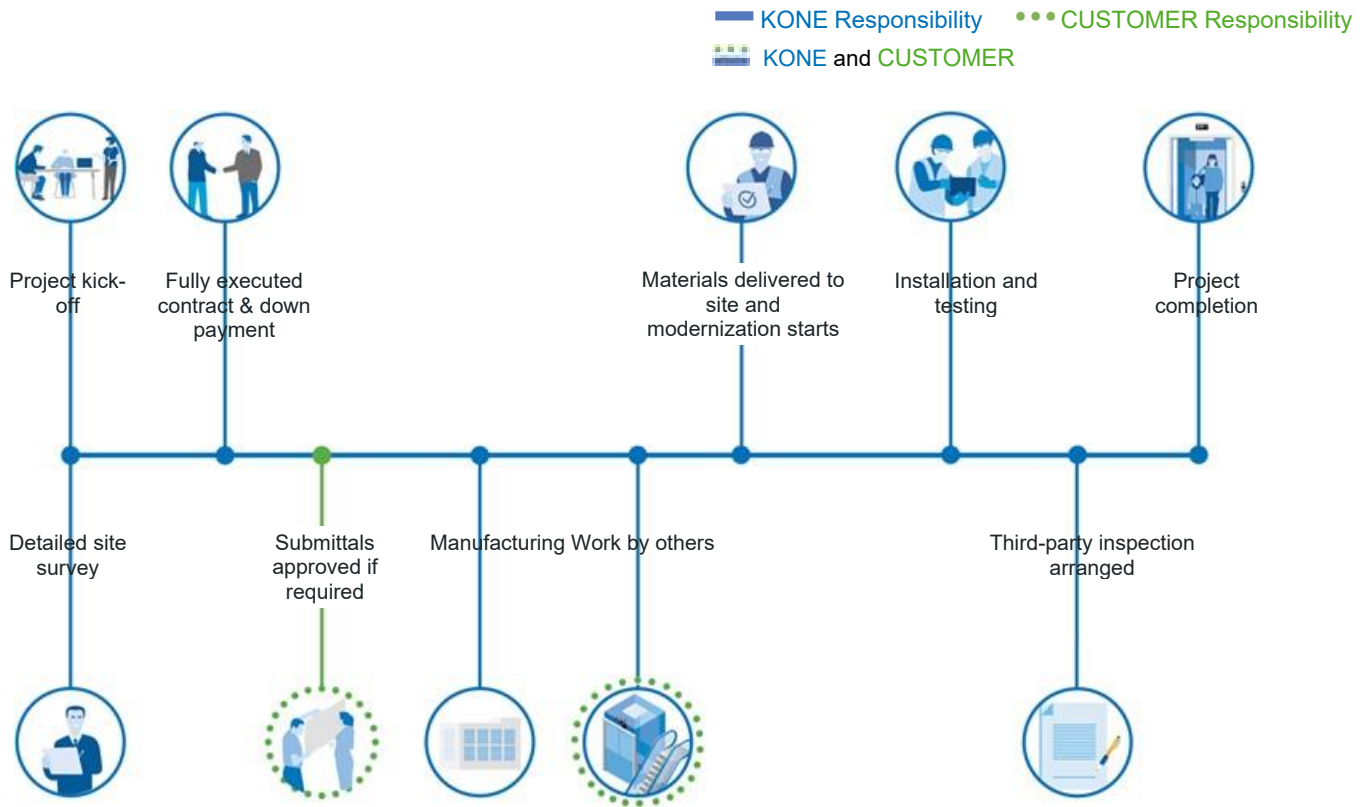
KONE Responsibility CUSTOMER Responsibility
KONE and CUSTOMER

Project kick-off

Fully executed contract & down payment

Materials delivered to site and modernization starts

Installation and testing

Project completion

Detailed site survey

Submittals approved if required

Manufacturing

Work by others

Third-party inspection arranged